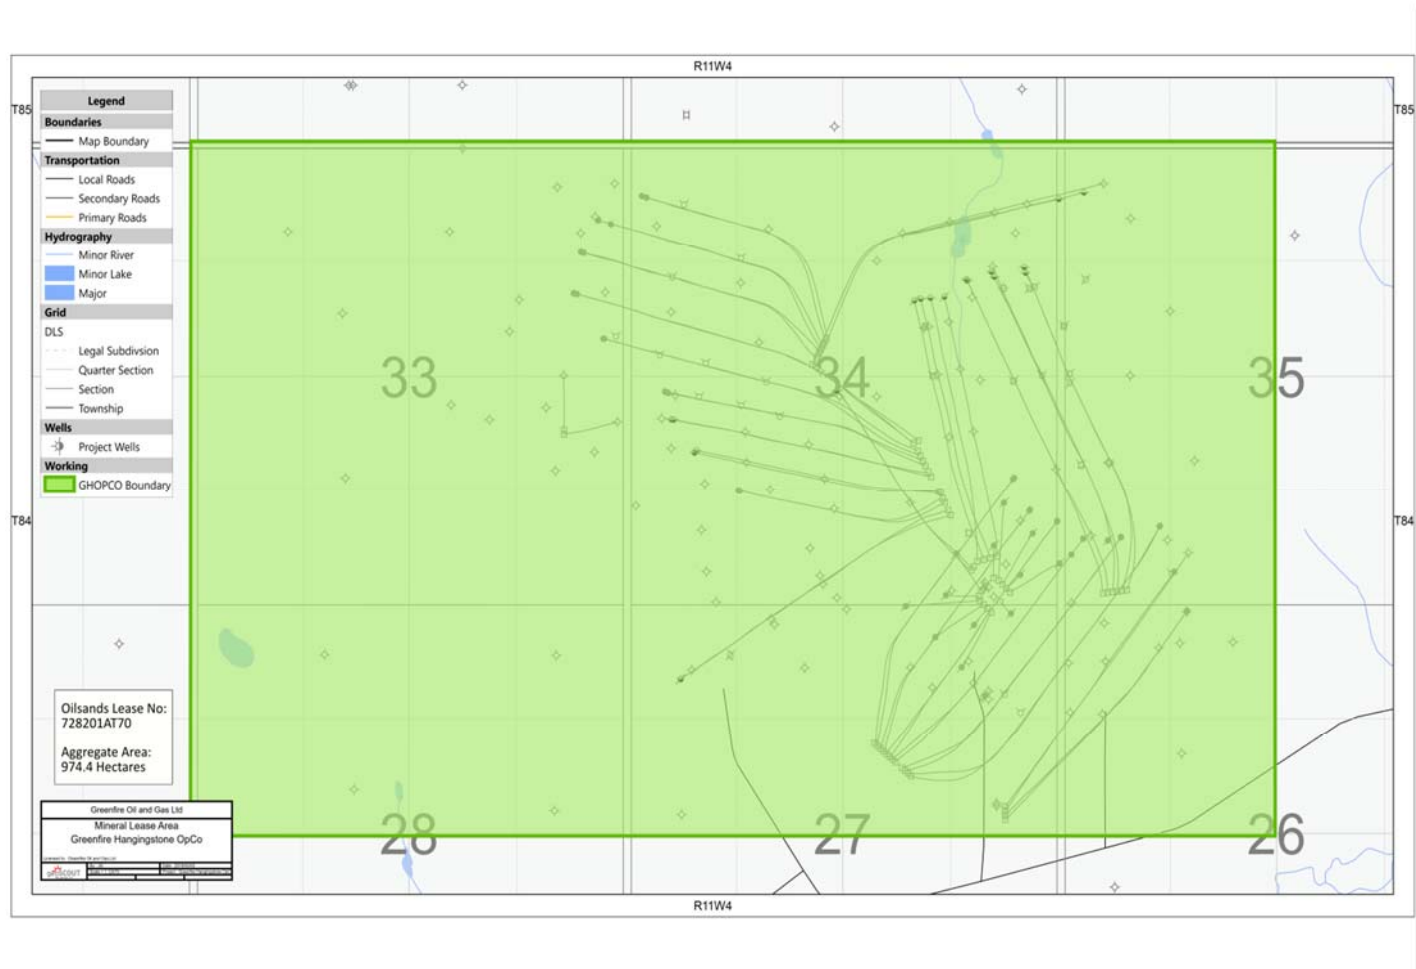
R11W4

T85

T85

Legend

Boundaries

Map Boundary

Transportation

Local Roads

Secondary Roads

Primary Roads

Hydrography

Minor River

Minor Lake

Major

Grid

DLS

Legal Subdivsion

Quarter Section

Section

Township

Wells

Project Wells

Working

GHOPCO Boundary

33

34

35

T84

T84

Oilsands Lease No: 728201AT70

Aggregate Area: 974.4 Hectares

Greenfire Oil and Gas Ltd

Mineral Lease Area
Greenfire Hangingstone OpCo

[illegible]

28

27

26

R11W4